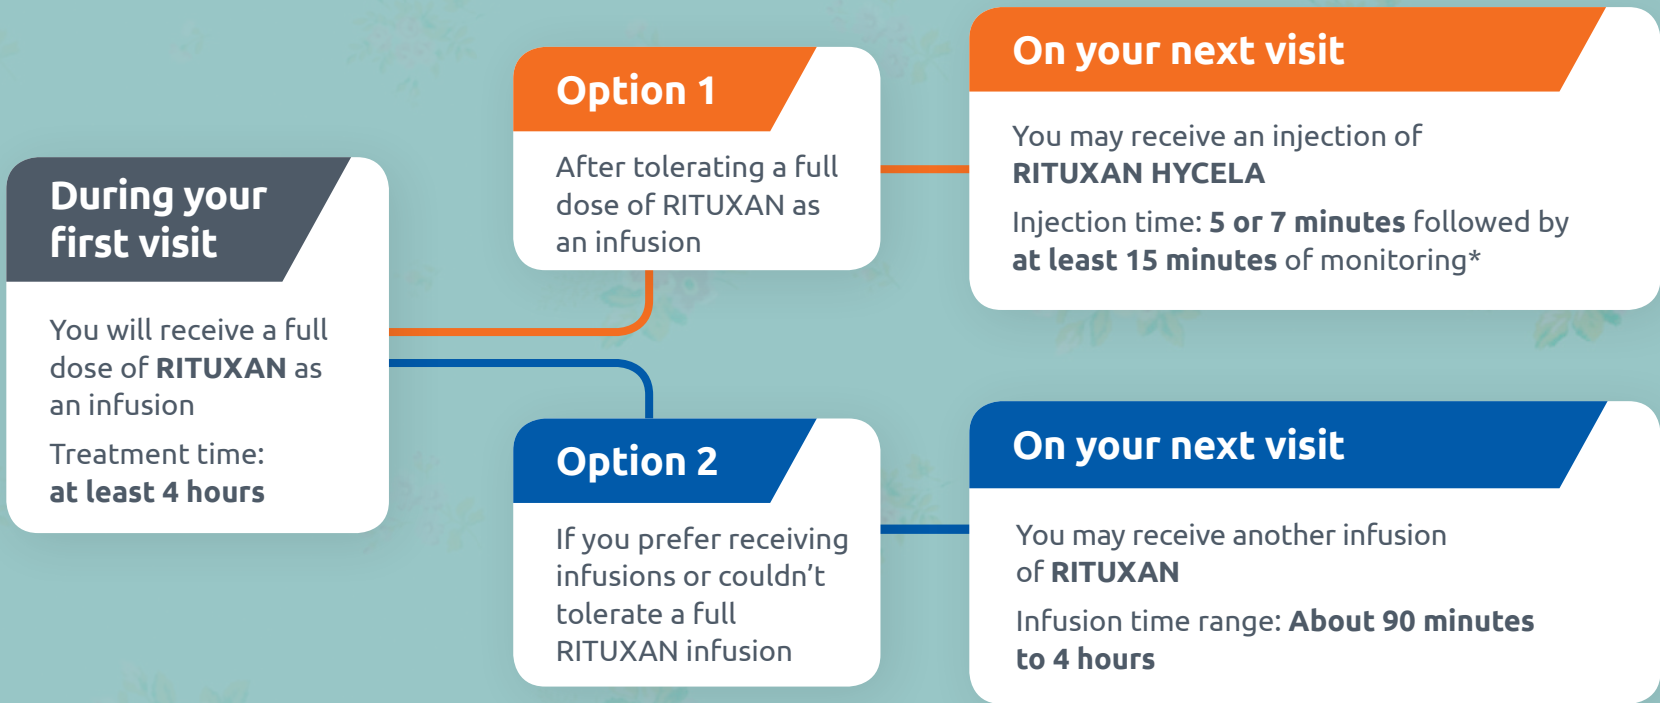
During your first visit

You will receive a full dose of RITUXAN as an infusion

Treatment time: at least 4 hours

Option 1

After tolerating a full dose of RITUXAN as an infusion

On your next visit

You may receive an injection of RITUXAN HYCELA

Injection time: 5 or 7 minutes followed by at least 15 minutes of monitoring*

Option 2

If you prefer receiving infusions or couldn't tolerate a full RITUXAN infusion

On your next visit

You may receive another infusion of RITUXAN

Infusion time range: About 90 minutes to 4 hours